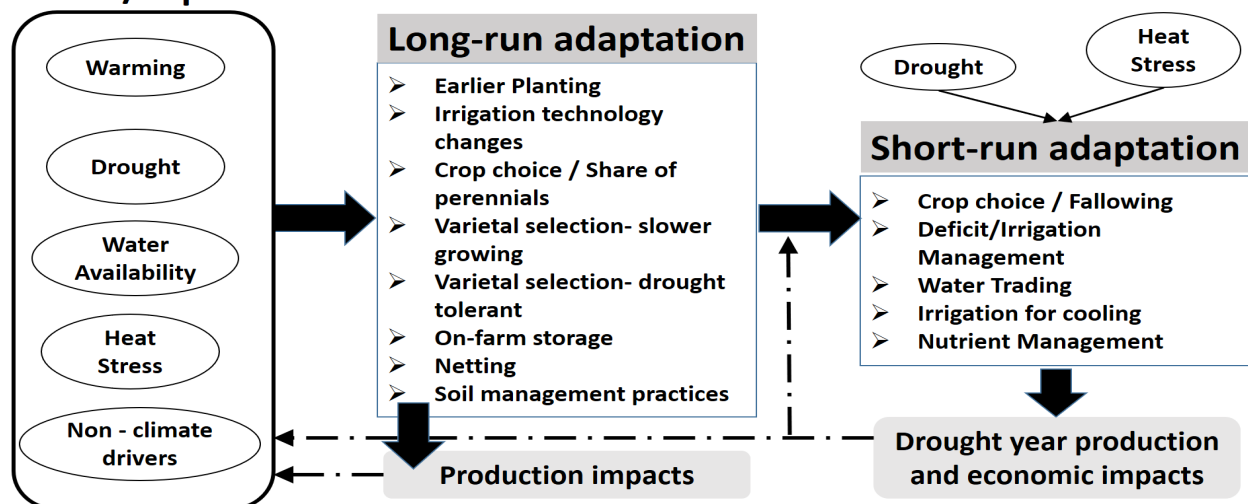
Warming

Drought

Water Availability

Heat Stress

Non - climate drivers

Long-run adaptation

➢ Earlier Planting
➢ Irrigation technology changes
➢ Crop choice / Share of perennials
➢ Varietal selection- slower growing
➢ Varietal selection- drought tolerant
➢ On-farm storage
➢ Netting
➢ Soil management practices

Production impacts

Drought

Heat Stress

Short-run adaptation

➢ Crop choice / Fallowing
➢ Deficit/Irrigation Management
➢ Water Trading
➢ Irrigation for cooling
➢ Nutrient Management

Drought year production and economic impacts